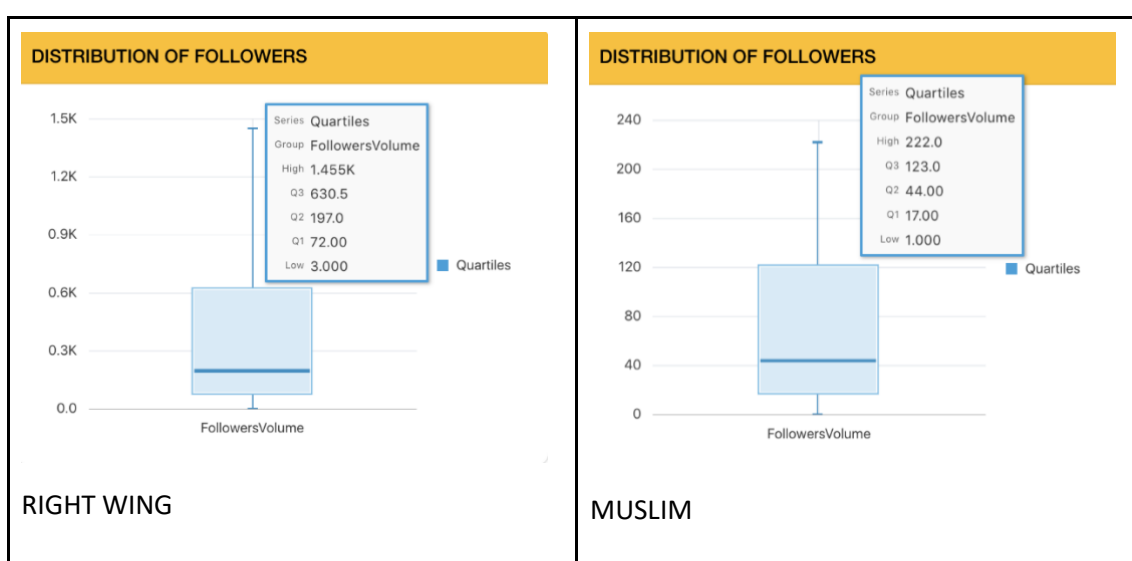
DISTRIBUTION OF FOLLOWERS

1.5K
1.2K
0.9K
0.6K
0.3K
0.0

Series Quartiles
Group FollowersVolume
High 1.455K
Q3 630.5
Q2 197.0
Q1 72.00
Low 3.000

Quartiles

FollowersVolume

RIGHT WING

DISTRIBUTION OF FOLLOWERS

240
200
160
120
80
40
0

Series Quartiles
Group FollowersVolume
High 222.0
Q3 123.0
Q2 44.00
Q1 17.00
Low 1.000

Quartiles

FollowersVolume

MUSLIM